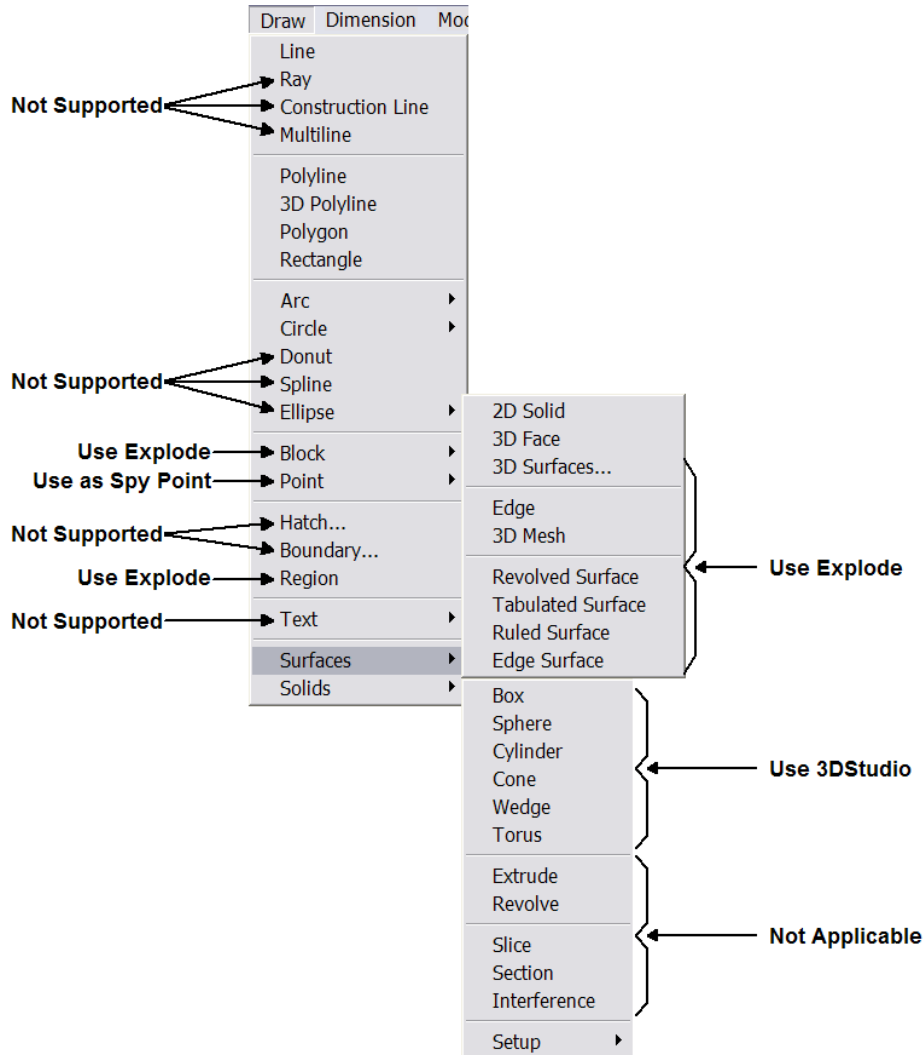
Draw Dimension Mo

Line
Ray
Construction Line
Multiline

Polyline
3D Polyline
Polygon
Rectangle

Arc
Circle
Donut
Spline
Ellipse

Block
Point

Hatch...
Boundary...
Region

Text

Surfaces
Solids

2D Solid
3D Face
3D Surfaces...

Edge
3D Mesh

Revolved Surface
Tabulated Surface
Ruled Surface
Edge Surface

Box
Sphere
Cylinder
Cone
Wedge
Torus

Extrude
Revolve

Slice
Section
Interference

Setup

Not Supported
Not Supported
Use Explode
Use as Spy Point
Not Supported
Use Explode
Not Supported
Use Explode
Use 3DStudio
Not Applicable